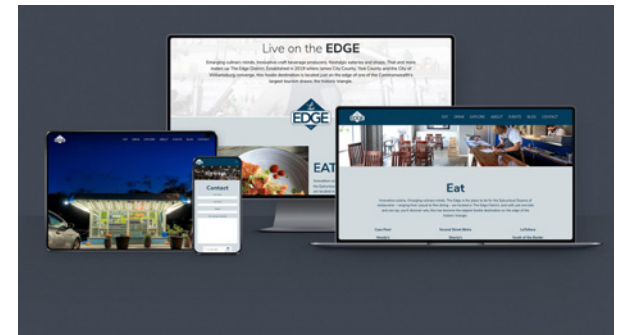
Live on the EDGE

Emerging culinary minds. Innovative craft beverage producers. Nostalgic eateries and shops. That and more makes up The Edge District. Established in 2019 where James City County, York County and the City of Williamsburg converge, this foodie destination is located just on the edge of one of the Commonwealth's largest tourism draws, the historic triangle.

EDGE

EAT

Contact

Eat

EDGE

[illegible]